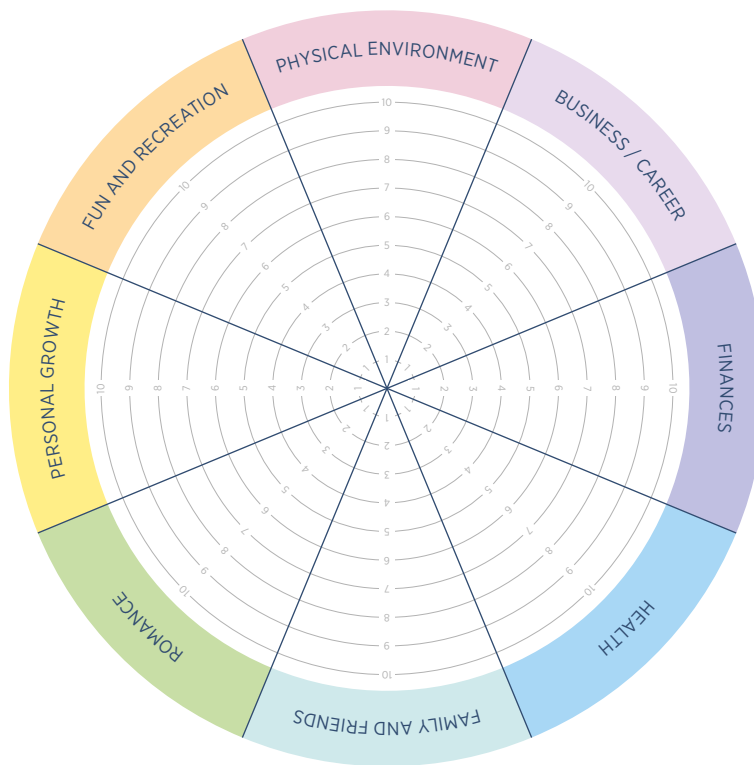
PHYSICAL ENVIRONMENT

BUSINESS / CAREER

FINANCES

HEALTH

FAMILY AND FRIENDS

ROMANCE

PERSONAL GROWTH

FUN AND RECREATION

1 2 3 4 5 6 7 8 9 10

1 2 3 4 5 6 7 8 9 10

1 2 3 4 5 6 7 8 9 10

1 2 3 4 5 6 7 8 9 10

1 2 3 4 5 6 7 8 9 10

1 2 3 4 5 6 7 8 9 10

1 2 3 4 5 6 7 8 9 10

1 2 3 4 5 6 7 8 9 10